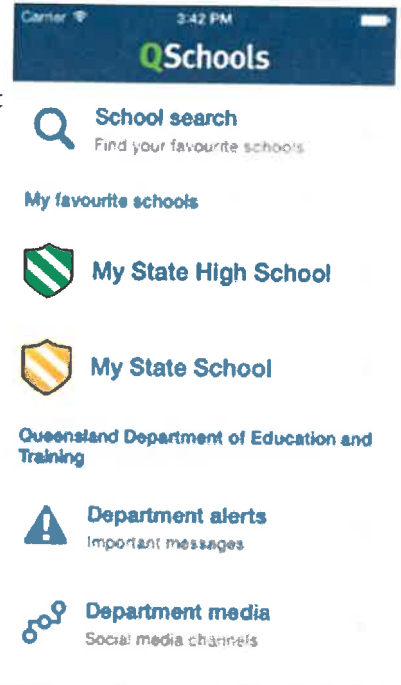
Carrier 3:42 PM

QSchools

School search
Find your favourite schools

My favourite schools

My State High School

My State School

Queensland Department of Education and Training

Department alerts
Important messages

Department media
Social media channels